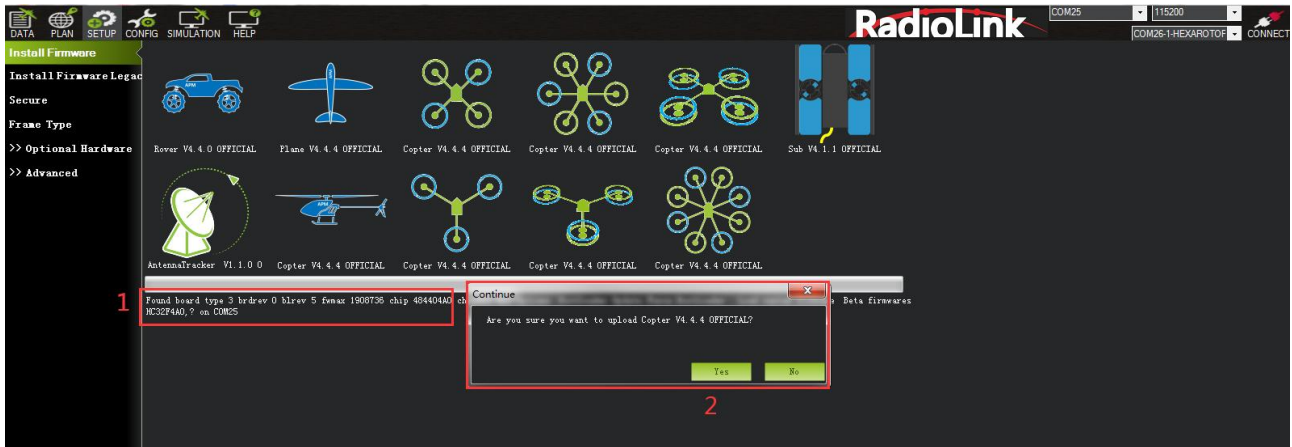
DATA PLAN SETUP CONFIG SIMULATION HELP

RadioLink

COM25
115200
COM26-1-HEXAROTOF
CONNECT

Install Firmware
Install Firmware Legac
Secure
Frame Type
>> Optional Hardware
>> Advanced

Rover V4.4.0 OFFICIAL
Plane V4.4.4 OFFICIAL
Copter V4.4.4 OFFICIAL
Copter V4.4.4 OFFICIAL
Copter V4.4.4 OFFICIAL
Sub V4.1.1 OFFICIAL

AntennaTracker V1.1.0 0
Copter V4.4.4 OFFICIAL
Copter V4.4.4 OFFICIAL
Copter V4.4.4 OFFICIAL
Copter V4.4.4 OFFICIAL

1
Found board type 3 brdrev 0 blrev 5 fwmax 1908736 chip 484404A0 ch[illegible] HC32F4A0,? on COM25

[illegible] Beta firmwares

Continue
Are you sure you want to upload Copter V4.4.4 OFFICIAL?
Yes
No

2